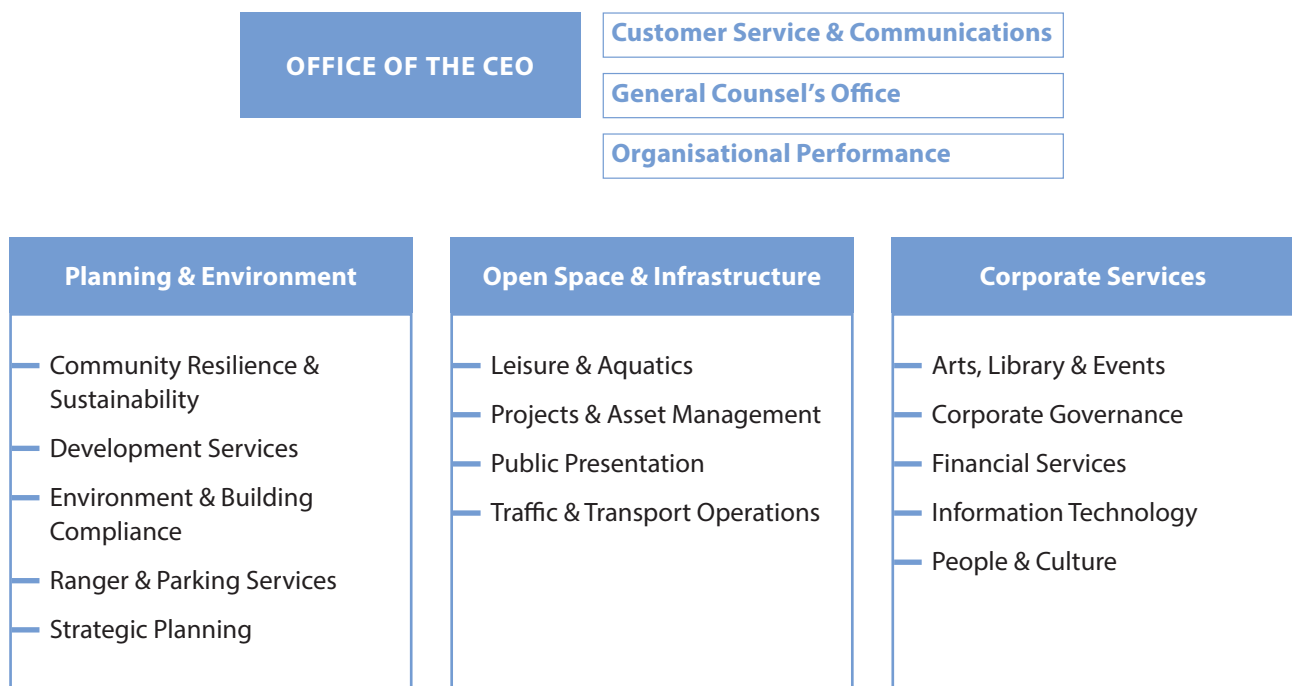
OFFICE OF THE CEO

Customer Service & Communications

General Counsel's Office

Organisational Performance

Planning & Environment

Community Resilience & Sustainability

Development Services

Environment & Building Compliance

Ranger & Parking Services

Strategic Planning

Open Space & Infrastructure

Leisure & Aquatics

Projects & Asset Management

Public Presentation

Traffic & Transport Operations

Corporate Services

Arts, Library & Events

Corporate Governance

Financial Services

Information Technology

People & Culture